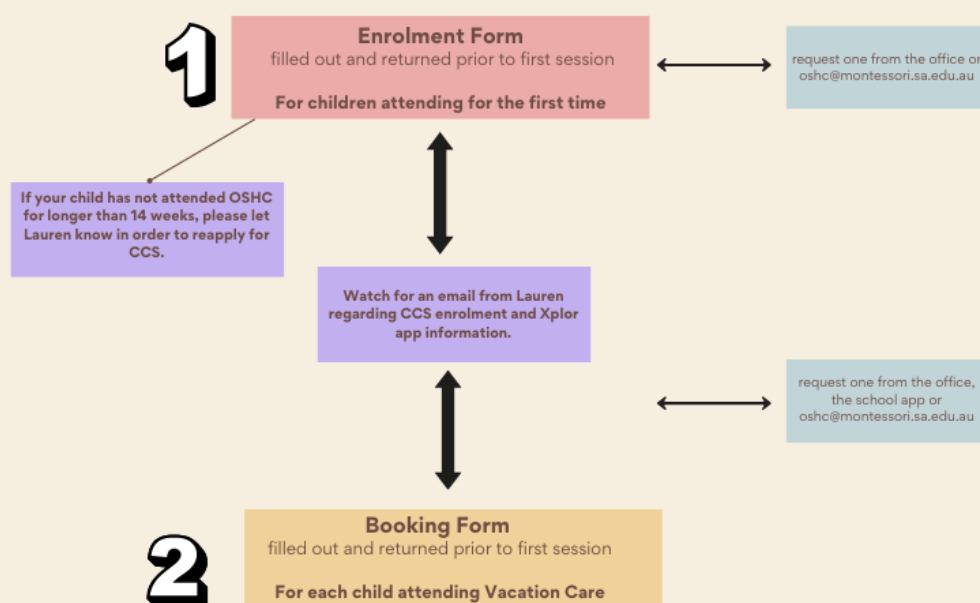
1

Enrolment Form
filled out and returned prior to first session

For children attending for the first time

request one from the office or oshc@montessori.sa.edu.au

If your child has not attended OSHC for longer than 14 weeks, please let Lauren know in order to reapply for CCS.

Watch for an email from Lauren regarding CCS enrolment and Xplor app information.

request one from the office, the school app or oshc@montessori.sa.edu.au

2

Booking Form
filled out and returned prior to first session

For each child attending Vacation Care